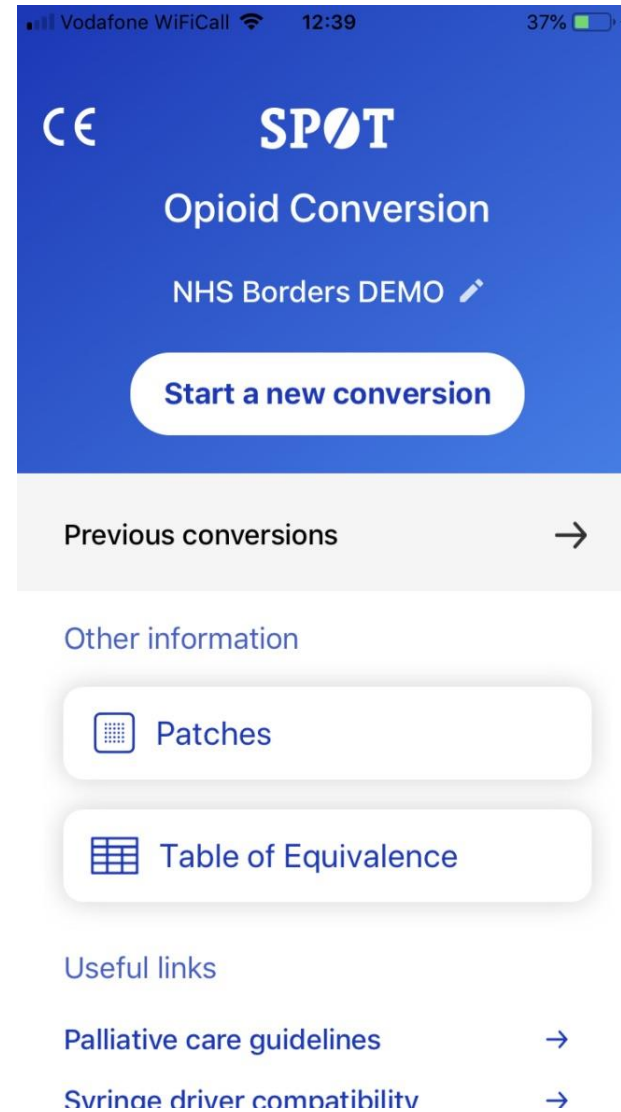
Vodafone WiFiCall 12:39 37%

CE

SPØT

Opioid Conversion

NHS Borders DEMO

Start a new conversion

Previous conversions →

Other information

Patches

Table of Equivalence

Useful links

Palliative care guidelines →

Syringe driver compatibility →